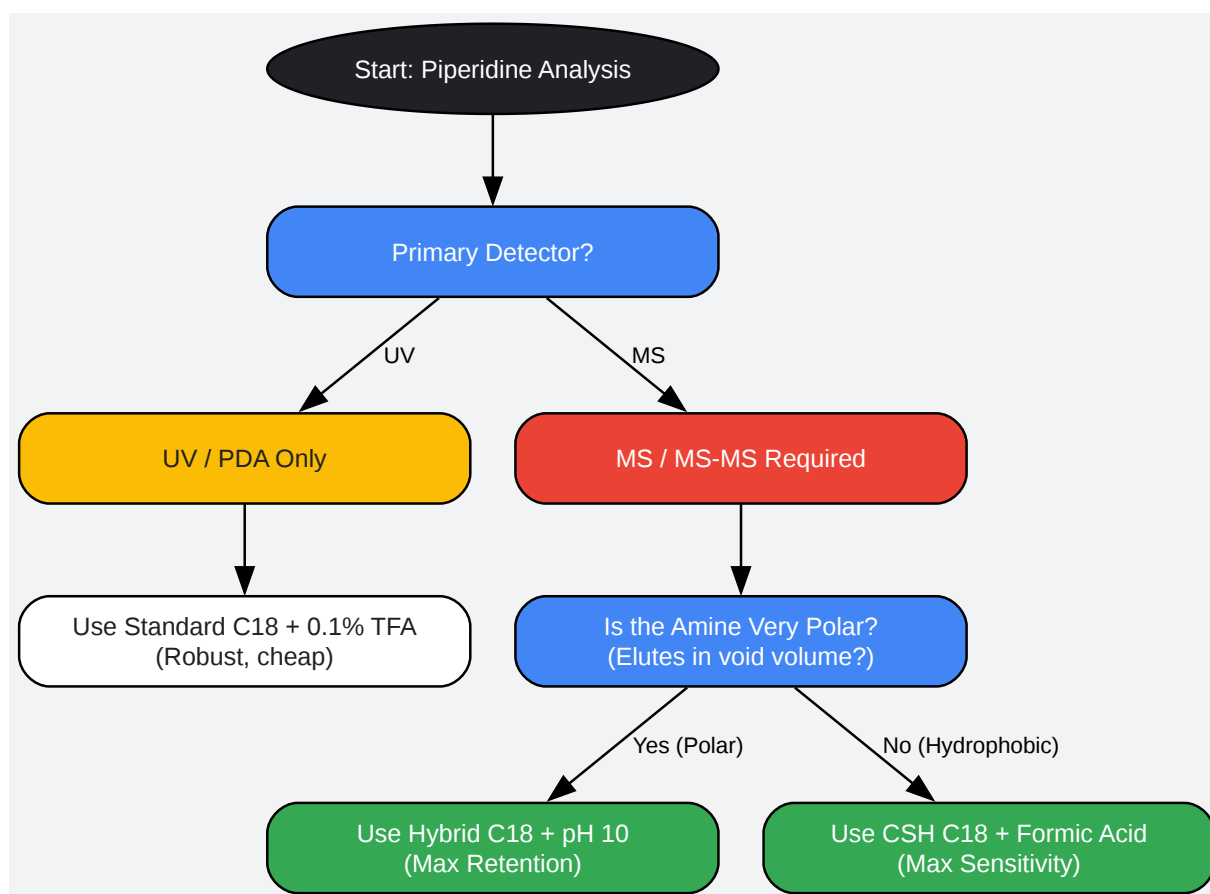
Start: Piperidine Analysis

Primary Detector?

UV

MS

UV / PDA Only

MS / MS-MS Required

Use Standard C18 + 0.1% TFA
(Robust, cheap)

Is the Amine Very Polar?
(Elutes in void volume?)

Yes (Polar)

No (Hydrophobic)

Use Hybrid C18 + pH 10
(Max Retention)

Use CSH C18 + Formic Acid
(Max Sensitivity)